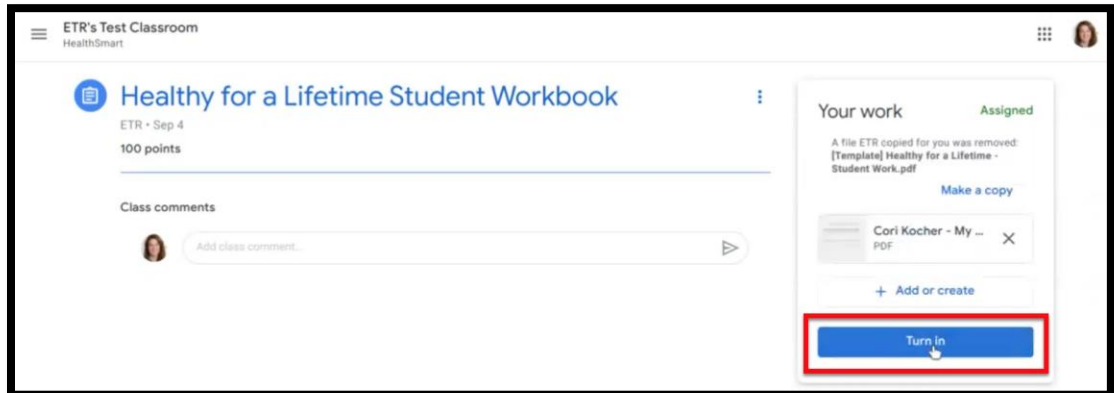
ETR's Test Classroom
HealthSmart

Healthy for a Lifetime Student Workbook

ETR • Sep 4

100 points

Class comments

Add class comment...

Your work

Assigned

A file ETR copied for you was removed: [Template] Healthy for a Lifetime - Student Work.pdf

Make a copy

Cori Kocher - My ...
PDF

+ Add or create

Turn in